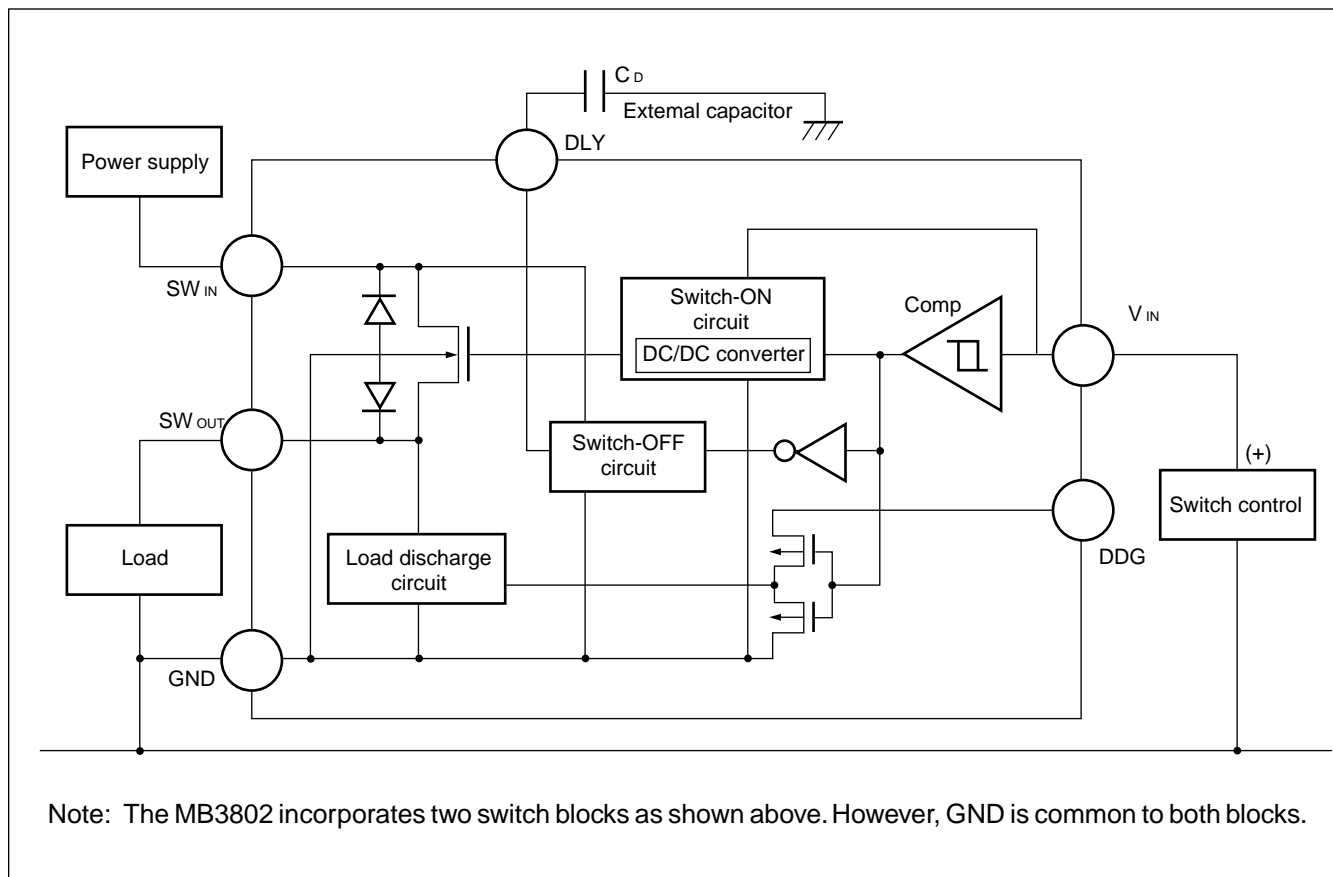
$C_D$
Extemal capacitor
DLY
Power supply
$SW_{IN}$
Switch-ON circuit
DC/DC converter
Comp
$V_{IN}$
$SW_{OUT}$
Switch-OFF circuit
(+)
Switch control
Load
Load discharge circuit
DDG
GND

Note: The MB3802 incorporates two switch blocks as shown above. However, GND is common to both blocks.